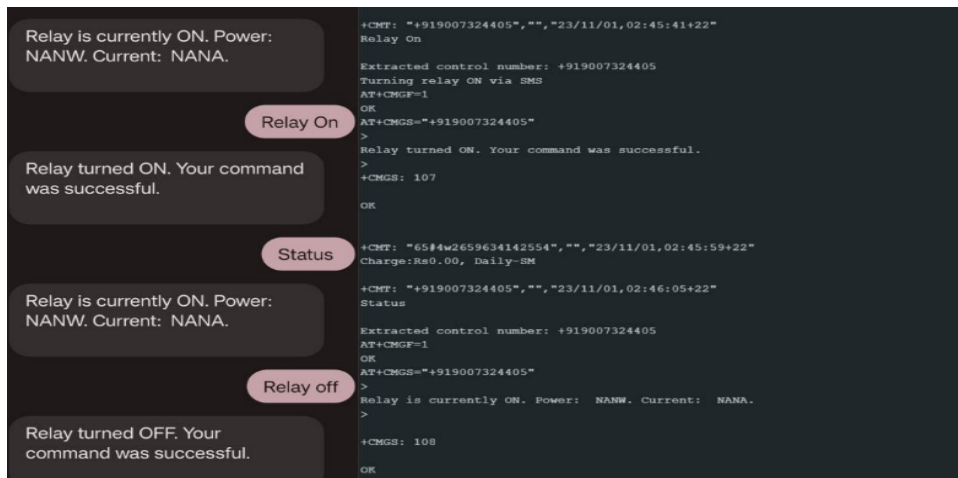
Relay is currently ON. Power: NANW. Current: NANA.

Relay On

Relay turned ON. Your command was successful.

Status

Relay is currently ON. Power: NANW. Current: NANA.

Relay off

Relay turned OFF. Your command was successful.

+CMT: "+919007324405","","23/11/01,02:45:41+22"
Relay On

Extracted control number: +919007324405
Turning relay ON via SMS
AT+CMGF=1
OK
AT+CMGS="+919007324405"
>
Relay turned ON. Your command was successful.
>
+CMGS: 107

OK

+CMT: "65#4w2659634142554","","23/11/01,02:45:59+22"
Charge:Rs0.00, Daily-SM

+CMT: "+919007324405","","23/11/01,02:46:05+22"
Status

Extracted control number: +919007324405
AT+CMGF=1
OK
AT+CMGS="+919007324405"
>
Relay is currently ON. Power: NANW. Current: NANA.
>

+CMGS: 108

OK